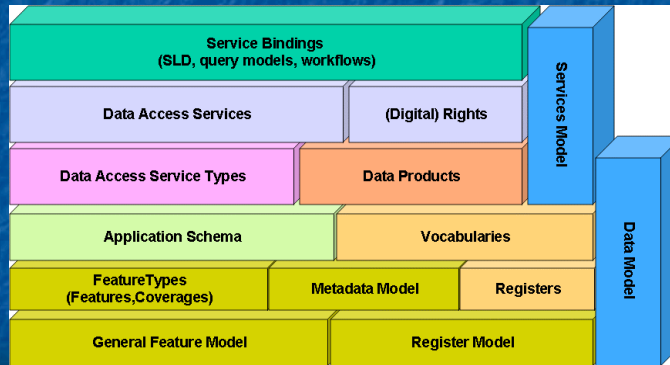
Service Bindings
(SLD, query models, workflows)

Services Model

Data Access Services

(Digital) Rights

Data Access Service Types

Data Products

Data Model

Application Schema

Vocabularies

FeatureTypes
(Features,Coverages)

Metadata Model

Registers

General Feature Model

Register Model